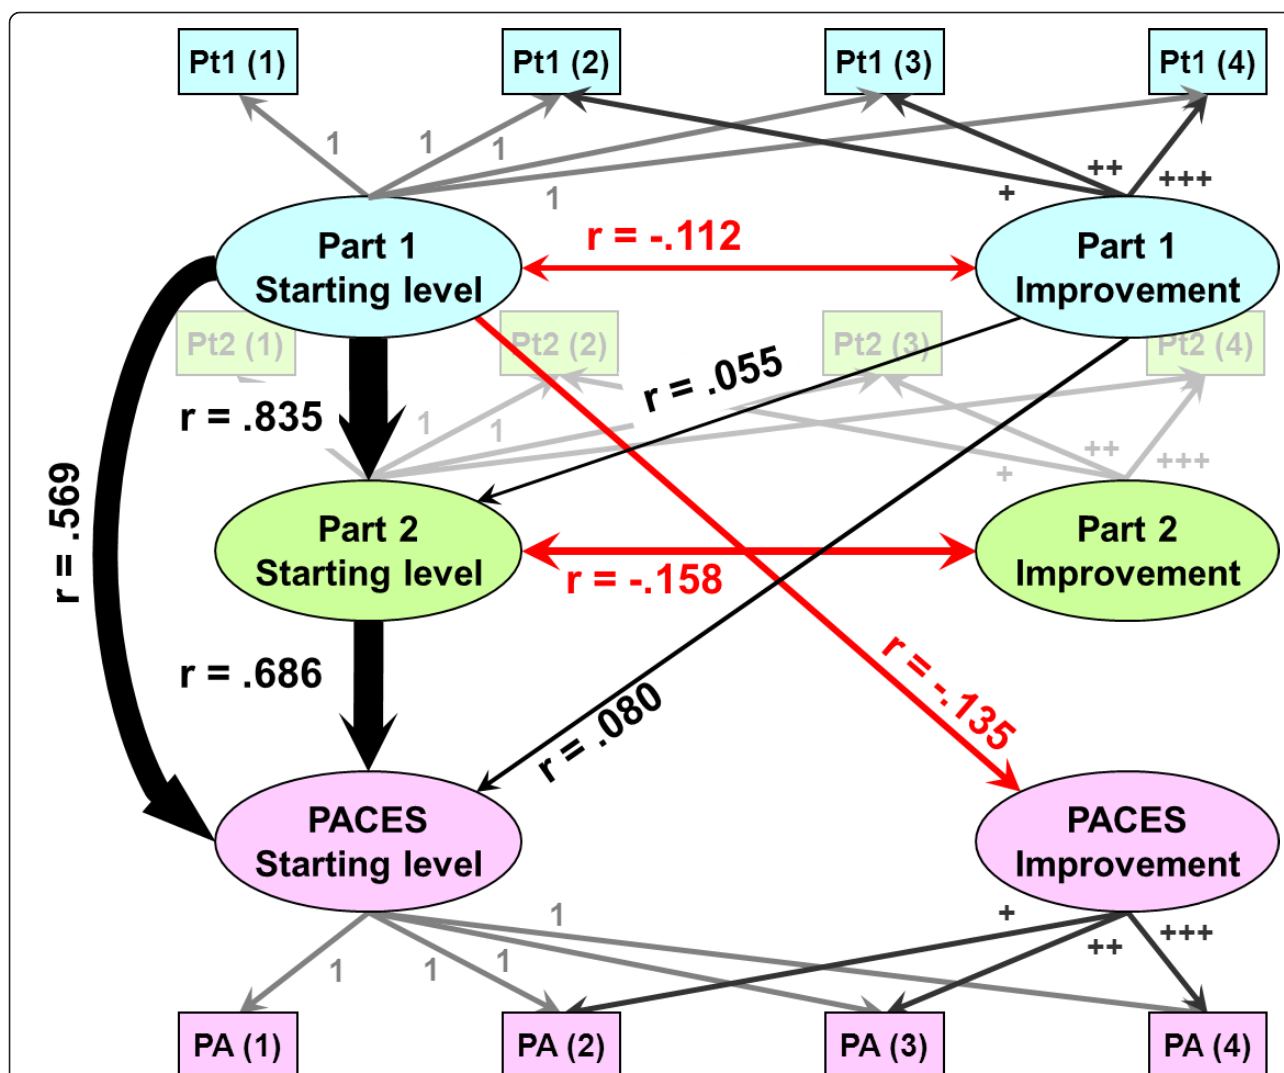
Pt1 (1)
Pt1 (2)
Pt1 (3)
Pt1 (4)

1 1 1 1
+ ++ +++

Part 1 Starting level
r = -.112
Part 1 Improvement

Pt2 (1)
Pt2 (2)
Pt2 (3)
Pt2 (4)

r = .055
r = .835
1 1
+ ++ +++

r = .569

Part 2 Starting level
Part 2 Improvement
r = -.158

r = .686
r = .080
r = -.135

PACES Starting level
PACES Improvement

1 1 1 1
+ ++ +++

PA (1)
PA (2)
PA (3)
PA (4)